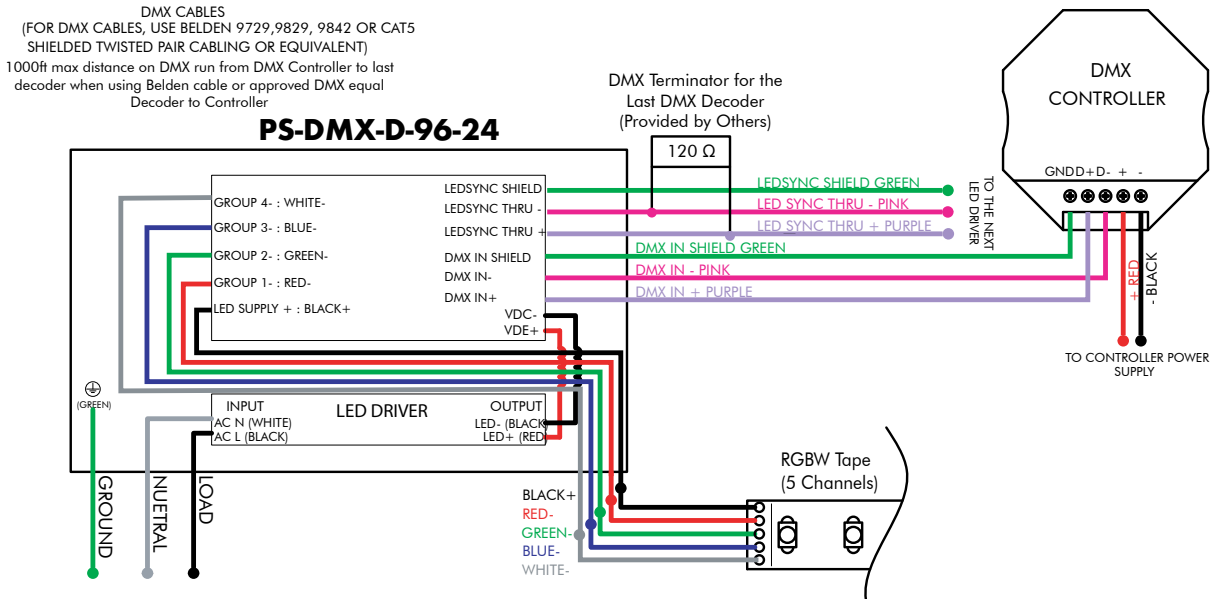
DMX CABLES
(FOR DMX CABLES, USE BELDEN 9729,9829, 9842 OR CAT5 SHIELDED TWISTED PAIR CABLING OR EQUIVALENT)
1000ft max distance on DMX run from DMX Controller to last decoder when using Belden cable or approved DMX equal Decoder to Controller

PS-DMX-D-96-24

DMX Terminator for the Last DMX Decoder (Provided by Others)

120 Ω

DMX CONTROLLER

GND D+ D- + -

GROUP 4- : WHITE-
GROUP 3- : BLUE-
GROUP 2- : GREEN-
GROUP 1- : RED-
LED SUPPLY + : BLACK+

LEDSYNC SHIELD
LEDSYNC THRU -
LEDSYNC THRU +
DMX IN SHIELD
DMX IN-
DMX IN+
VDC-
VDE+

LEDSYNC SHIELD GREEN
LED SYNC THRU - PINK
LED SYNC THRU + PURPLE
DMX IN SHIELD GREEN
DMX IN - PINK
DMX IN + PURPLE

TO THE NEXT LED DRIVER

+ RED
- BLACK

TO CONTROLLER POWER SUPPLY

(GREEN)

INPUT
AC N (WHITE)
AC L (BLACK)
LED DRIVER
OUTPUT
LED- (BLACK
LED+ (RED

GROUND
NUETRAL
LOAD

BLACK+
RED-
GREEN-
BLUE-
WHITE-

RGBW Tape
(5 Channels)